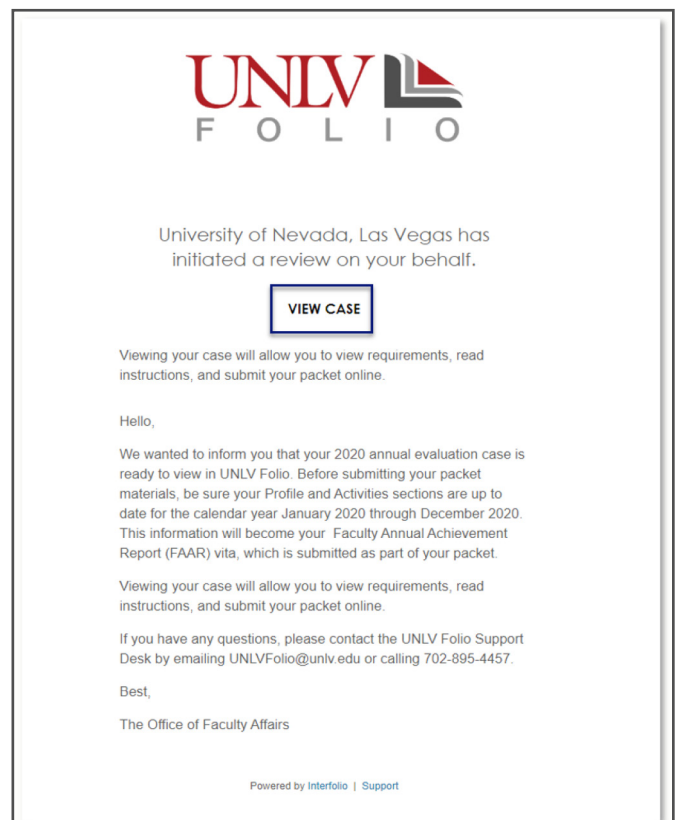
UNLV
F O L I O

University of Nevada, Las Vegas has initiated a review on your behalf.

VIEW CASE

Viewing your case will allow you to view requirements, read instructions, and submit your packet online.

Hello,

We wanted to inform you that your 2020 annual evaluation case is ready to view in UNLV Folio. Before submitting your packet materials, be sure your Profile and Activities sections are up to date for the calendar year January 2020 through December 2020. This information will become your Faculty Annual Achievement Report (FAAR) vita, which is submitted as part of your packet.

Viewing your case will allow you to view requirements, read instructions, and submit your packet online.

If you have any questions, please contact the UNLV Folio Support Desk by emailing UNLVFolio@unlv.edu or calling 702-895-4457.

Best,

The Office of Faculty Affairs

Powered by Interfolio | Support